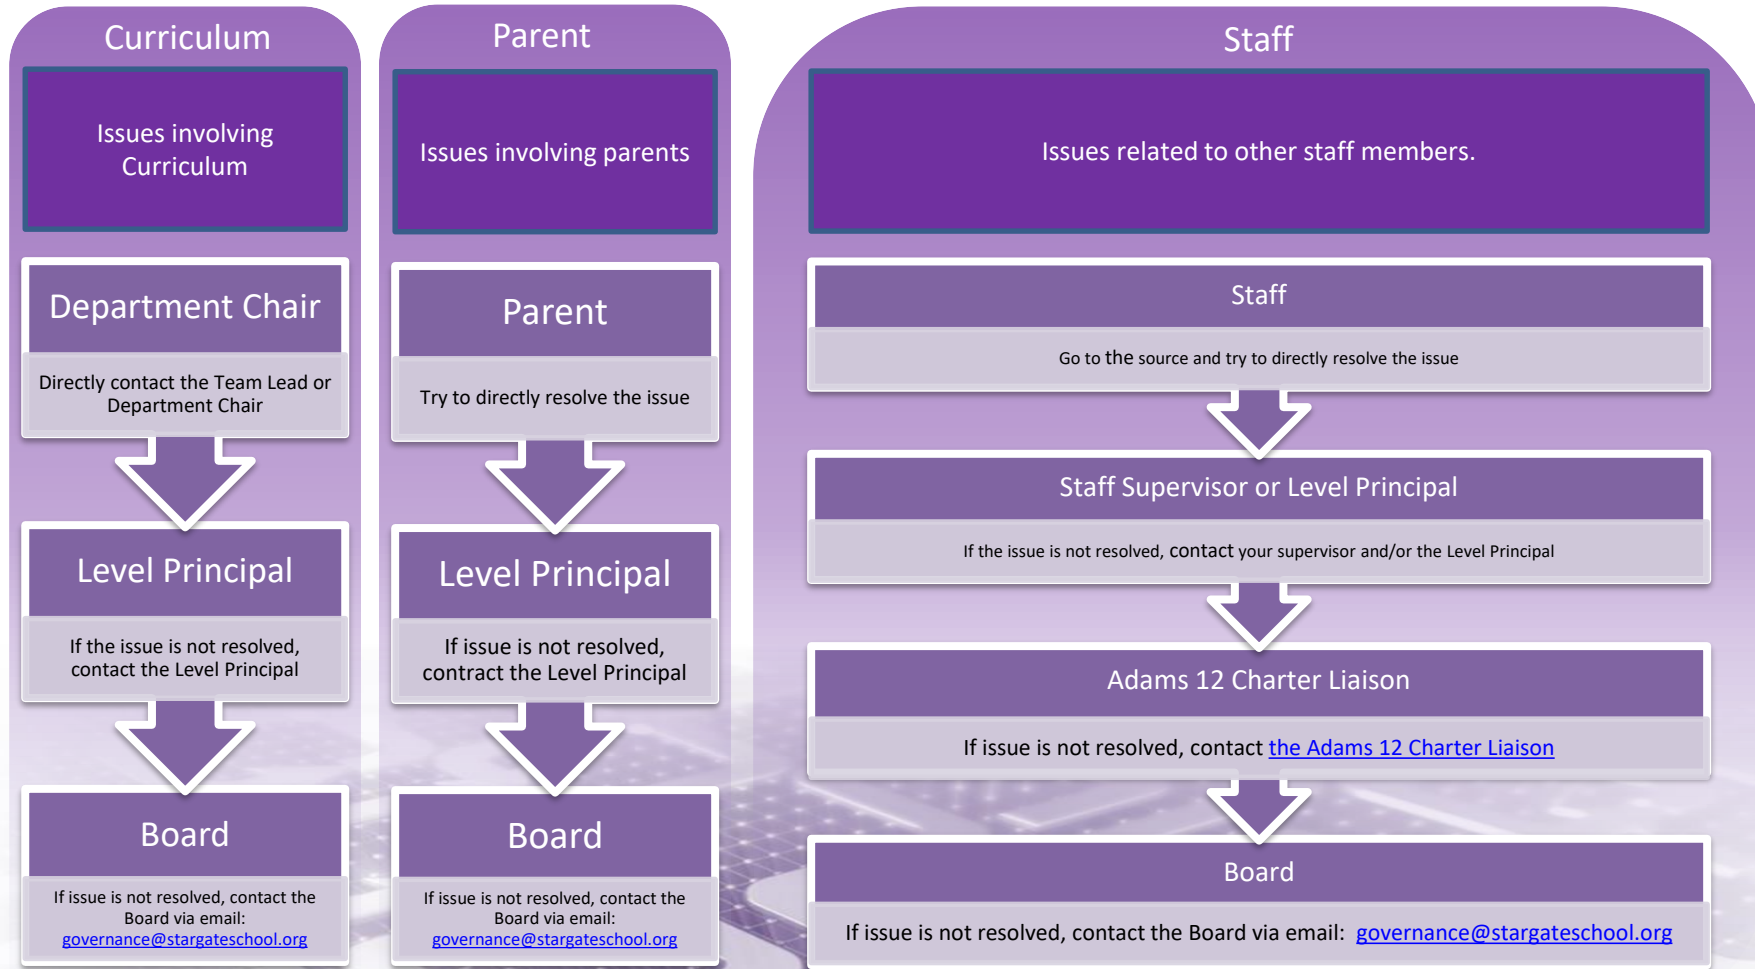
Curriculum

Issues involving Curriculum

Department Chair

Directly contact the Team Lead or Department Chair

Level Principal

If the issue is not resolved, contact the Level Principal

Board

If issue is not resolved, contact the Board via email: governance@stargateschool.org

Parent

Issues involving parents

Parent

Try to directly resolve the issue

Level Principal

If issue is not resolved, contract the Level Principal

Board

If issue is not resolved, contact the Board via email: governance@stargateschool.org

Staff

Issues related to other staff members.

Staff

Go to the source and try to directly resolve the issue

Staff Supervisor or Level Principal

If the issue is not resolved, contact your supervisor and/or the Level Principal

Adams 12 Charter Liaison

If issue is not resolved, contact the Adams 12 Charter Liaison

Board

If issue is not resolved, contact the Board via email: governance@stargateschool.org